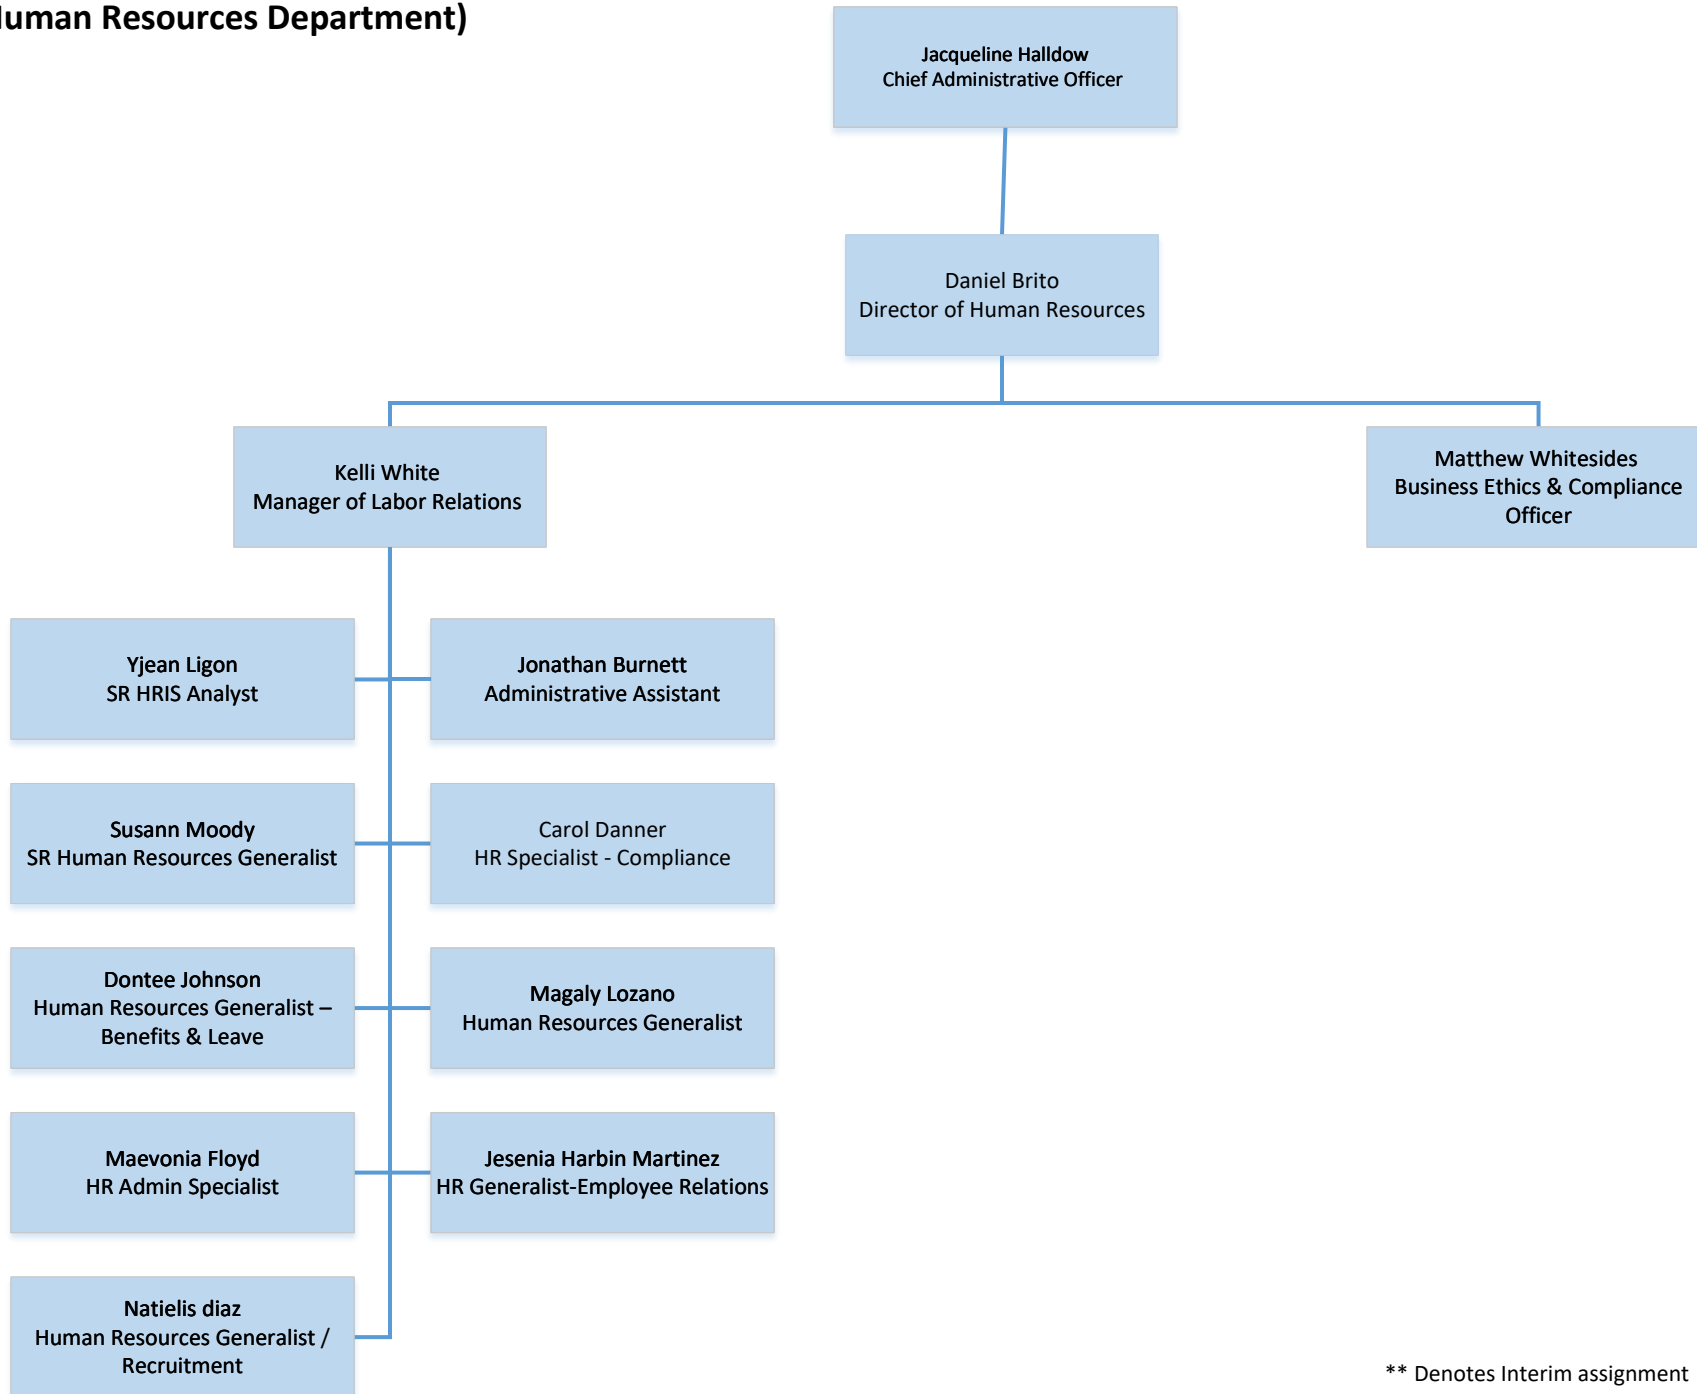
uman Resources Department)

Jacqueline Halldow
Chief Administrative Officer

Daniel Brito
Director of Human Resources

Kelli White
Manager of Labor Relations

Matthew Whitesides
Business Ethics & Compliance Officer

Yjean Ligon
SR HRIS Analyst

Jonathan Burnett
Administrative Assistant

Susann Moody
SR Human Resources Generalist

Carol Danner
HR Specialist - Compliance

Dontee Johnson
Human Resources Generalist – Benefits & Leave

Magaly Lozano
Human Resources Generalist

Maevonia Floyd
HR Admin Specialist

Jesenia Harbin Martinez
HR Generalist-Employee Relations

Natielis diaz
Human Resources Generalist / Recruitment

** Denotes Interim assignment